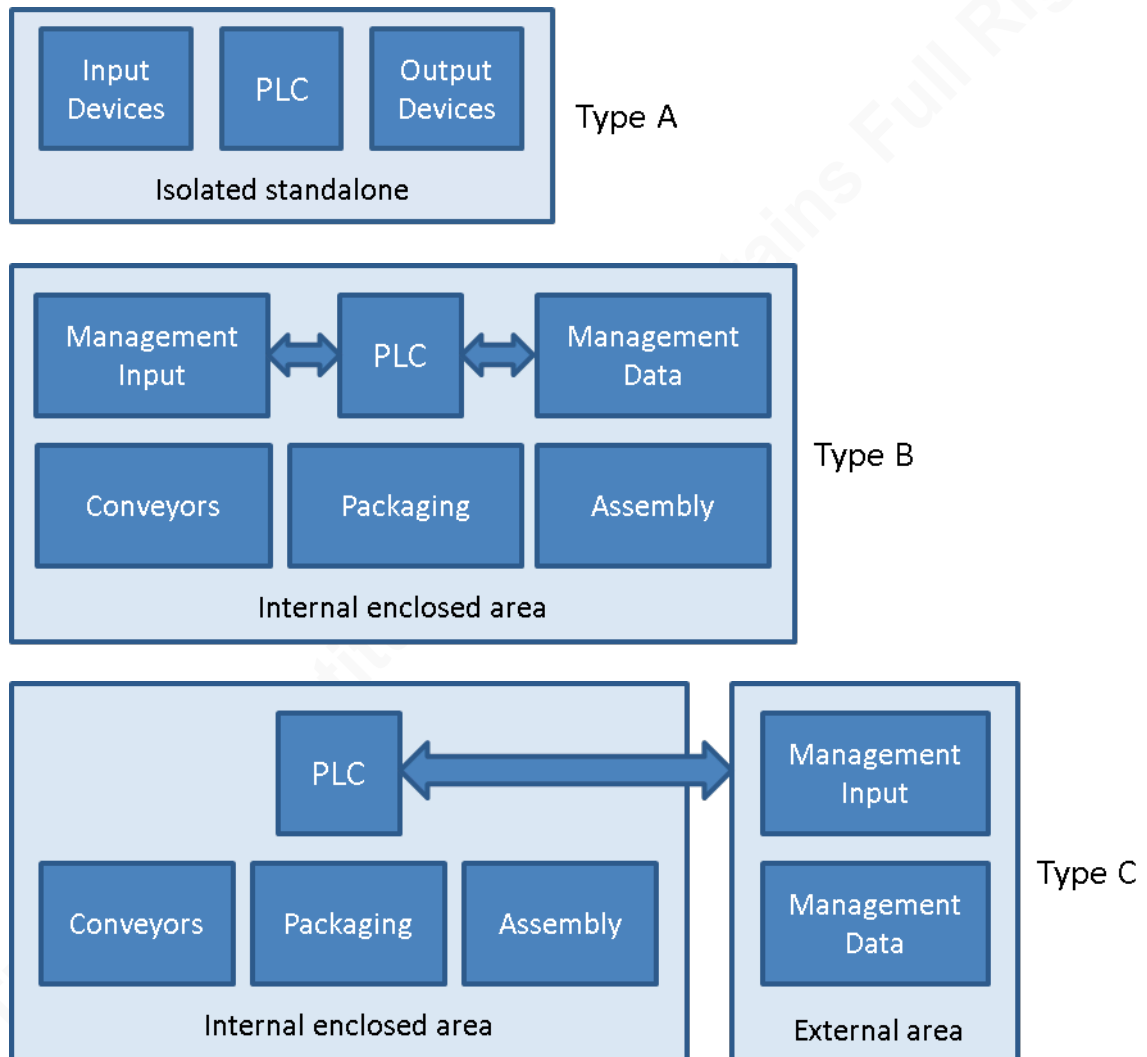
Input Devices

PLC

Output Devices

Isolated standalone

Type A

Management Input

PLC

Management Data

Conveyors

Packaging

Assembly

Internal enclosed area

Type B

PLC

Conveyors

Packaging

Assembly

Internal enclosed area

Management Input

Management Data

External area

Type C